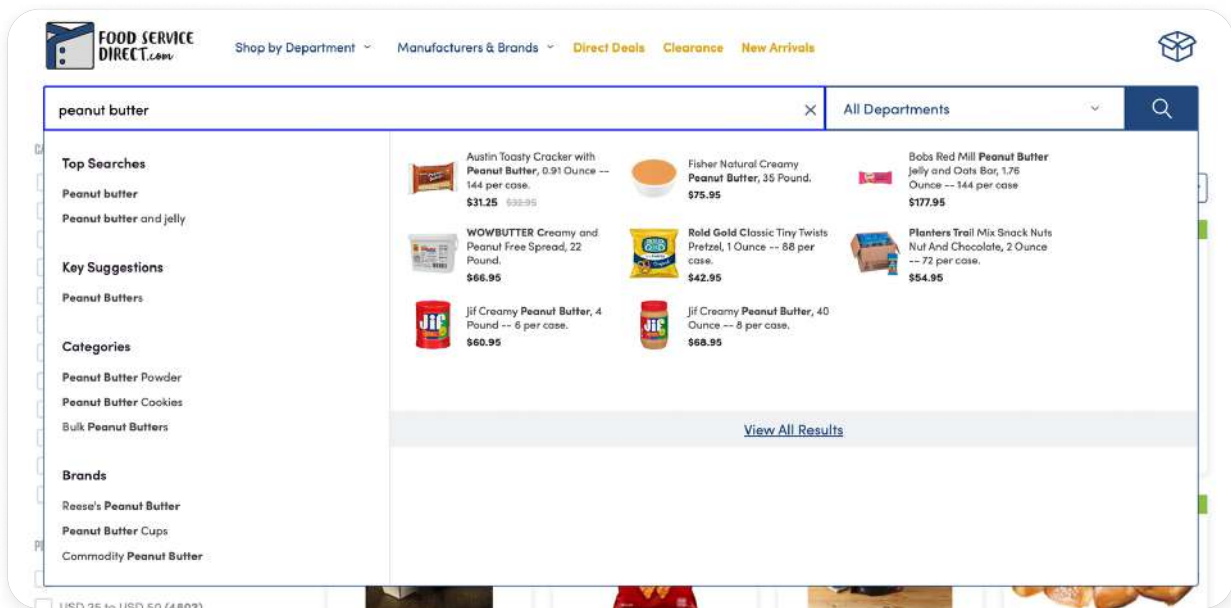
FOOD SERVICE DIRECT.com

Shop by Department

Manufacturers & Brands

Direct Deals

Clearance

New Arrivals

peanut butter

All Departments

Top Searches

Peanut butter

Peanut butter and jelly

Key Suggestions

Peanut Butters

Categories

Peanut Butter Powder

Peanut Butter Cookies

Bulk Peanut Butters

Brands

Reese's Peanut Butter

Peanut Butter Cups

Commodity Peanut Butter

Austin Toasty Cracker with Peanut Butter, 0.91 Ounce -- 144 per case.
$31.25 $32.95

Fisher Natural Creamy Peanut Butter, 35 Pound.
$75.95

Bobs Red Mill Peanut Butter Jelly and Oats Bar, 1.76 Ounce -- 144 per case
$177.95

WOWBUTTER Creamy and Peanut Free Spread, 22 Pound.
$66.95

Rold Gold Classic Tiny Twists Pretzel, 1 Ounce -- 88 per case.
$42.95

Planters Trail Mix Snack Nuts Nut And Chocolate, 2 Ounce -- 72 per case.
$54.95

Jif Creamy Peanut Butter, 4 Pound -- 6 per case.
$60.95

Jif Creamy Peanut Butter, 40 Ounce -- 8 per case.
$68.95

View All Results

USD 25 to USD 50 (4803)